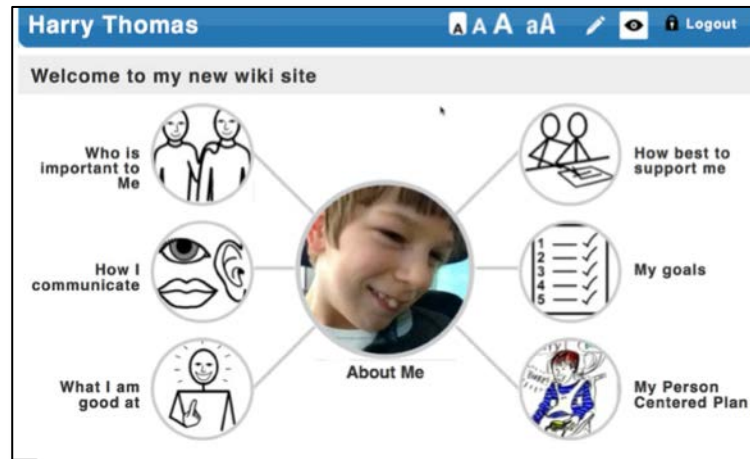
Harry Thomas

A A A aA

Logout

Welcome to my new wiki site

Who is important to Me

How I communicate

What I am good at

About Me

How best to support me

1
2
3
4
5

My goals

My Person Centered Plan